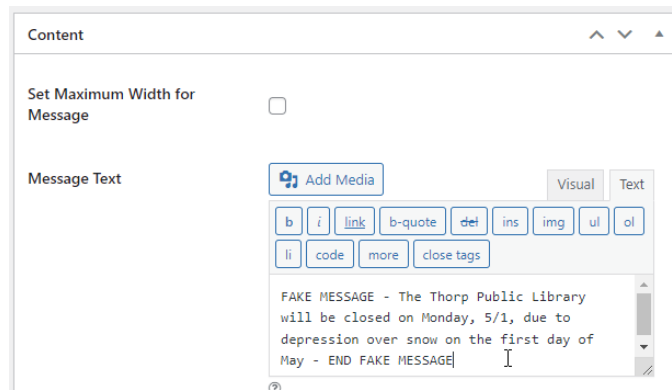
Content

Set Maximum Width for Message

Message Text

Add Media

Visual Text

b i link b-quote del ins img ul ol li code more close tags

FAKE MESSAGE - The Thorp Public Library will be closed on Monday, 5/1, due to depression over snow on the first day of May - END FAKE MESSAGE